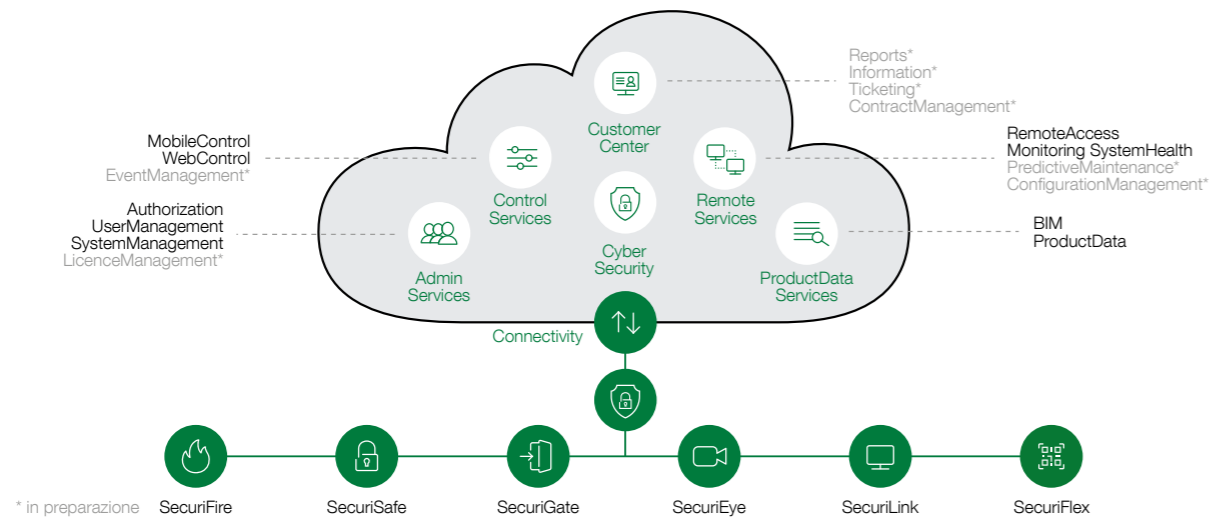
Reports*
Information*
Ticketing*
ContractManagement*

Customer Center

MobileControl
WebControl
EventManagement*

Control Services

Remote Services

RemoteAccess
Monitoring SystemHealth
PredictiveMaintenance*
ConfigurationManagement*

Authorization
UserManagement
SystemManagement
LicenceManagement*

Admin Services

Cyber Security

ProductData Services

BIM
ProductData

Connectivity

SecuriFire
SecuriSafe
SecuriGate
SecuriEye
SecuriLink
SecuriFlex

* in preparazione